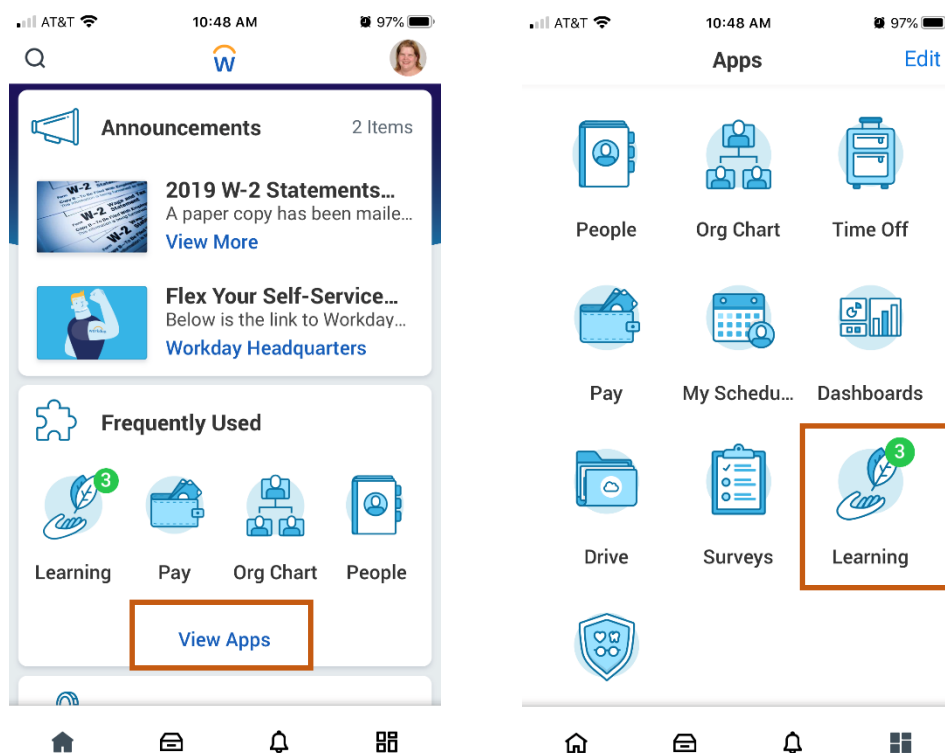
AT&T 10:48 AM 97%

w

Announcements 2 Items

2019 W-2 Statements...
A paper copy has been maile...
View More

Flex Your Self-Service...
Below is the link to Workday...
Workday Headquarters

Frequently Used

3
Learning Pay Org Chart People

View Apps

AT&T 10:48 AM 97%

Apps Edit

People Org Chart Time Off

Pay My Schedu... Dashboards

Drive Surveys 3 Learning